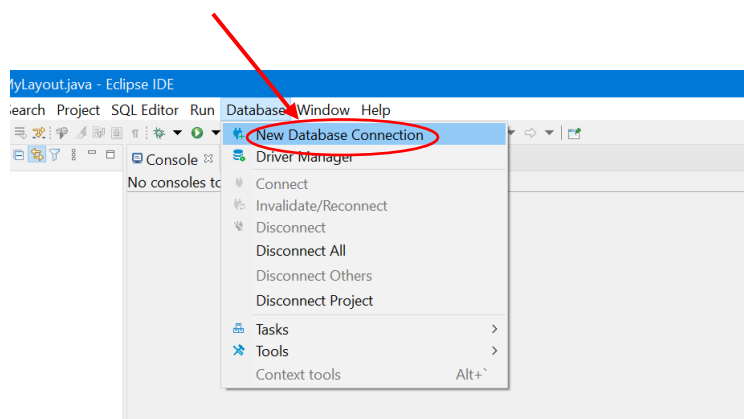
MyLayout.java - Eclipse IDE

earch Project SQL Editor Run Database Window Help

Console
No consoles to

New Database Connection
Driver Manager
Connect
Invalidate/Reconnect
Disconnect
Disconnect All
Disconnect Others
Disconnect Project
Tasks >
Tools >
Context tools Alt+`